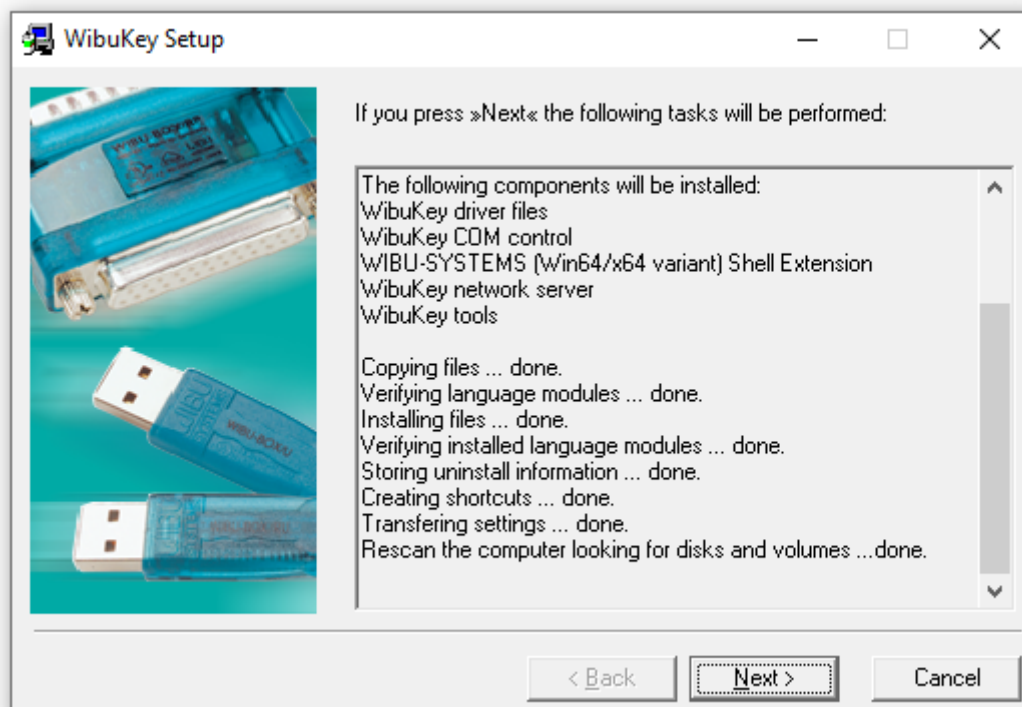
WibuKey Setup

If you press »Next« the following tasks will be performed:

The following components will be installed:
WibuKey driver files
WibuKey COM control
WIBU-SYSTEMS (Win64/x64 variant) Shell Extension
WibuKey network server
WibuKey tools

Copying files ... done.
Verifying language modules ... done.
Installing files ... done.
Verifying installed language modules ... done.
Storing uninstall information ... done.
Creating shortcuts ... done.
Transfering settings ... done.
Rescan the computer looking for disks and volumes ...done.

< Back
Next >
Cancel